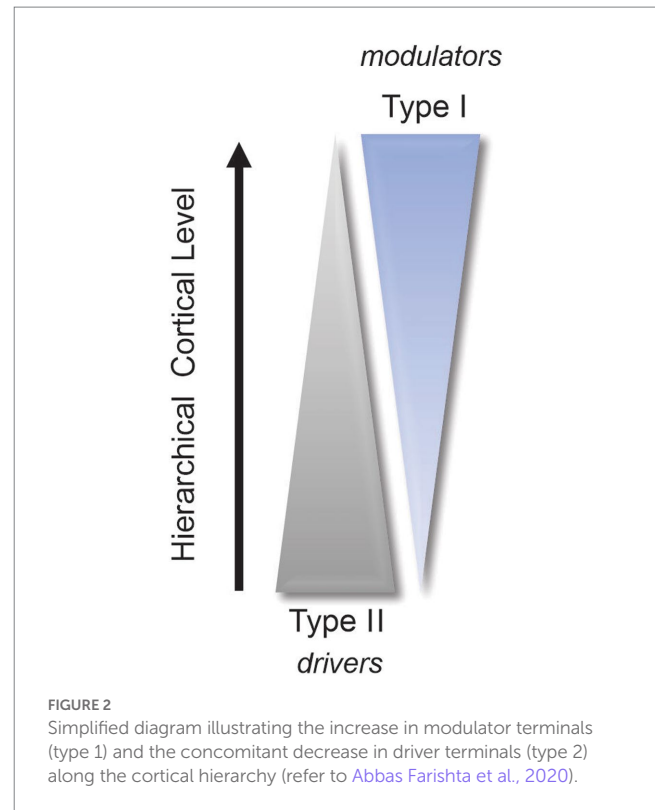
modulators

Type I

Hierarchical Cortical Level

Type II

drivers

FIGURE 2

Simplified diagram illustrating the increase in modulator terminals (type 1) and the concomitant decrease in driver terminals (type 2) along the cortical hierarchy (refer to Abbas Farishta et al., 2020).